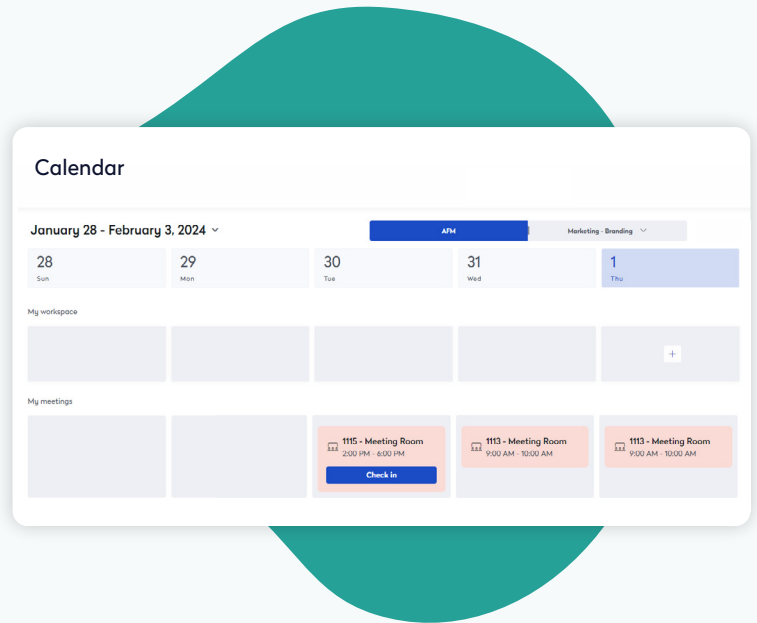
Calendar

January 28 - February 3, 2024

AFM

Marketing - Branding

28
Sun

29
Mon

30
Tue

31
Wed

1
Thu

My workspace

+

My meetings

1115 - Meeting Room
2:00 PM - 6:00 PM

Check in

1113 - Meeting Room
9:00 AM - 10:00 AM

1113 - Meeting Room
9:00 AM - 10:00 AM